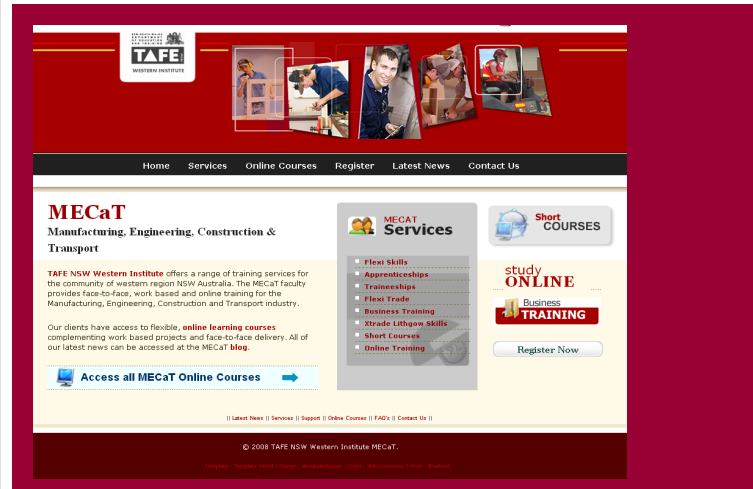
TAFE
WESTERN INSTITUTE

Home Services Online Courses Register Latest News Contact Us

MECaT

Manufacturing, Engineering, Construction & Transport

TAFE NSW Western Institute offers a range of training services for the community of western region NSW Australia. The MECaT faculty provides face-to-face, work based and online training for the Manufacturing, Engineering, Construction and Transport industry.

Our clients have access to flexible, online learning courses complementing work based projects and face-to-face delivery. All of our latest news can be accessed at the MECaT blog.

Access all MECaT Online Courses

MECAT Services

Flexi Skills
Apprenticeships
Traineeships
Flexi Trade
Business Training
Xtrade Lithgow Skills
Short Courses
Online Training

Short COURSES

study ONLINE

Business TRAINING

Register Now

|| Latest News || Services || Support || Online Courses || FAQ's || Contact Us ||

© 2008 TAFE NSW Western Institute MECaT.

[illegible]